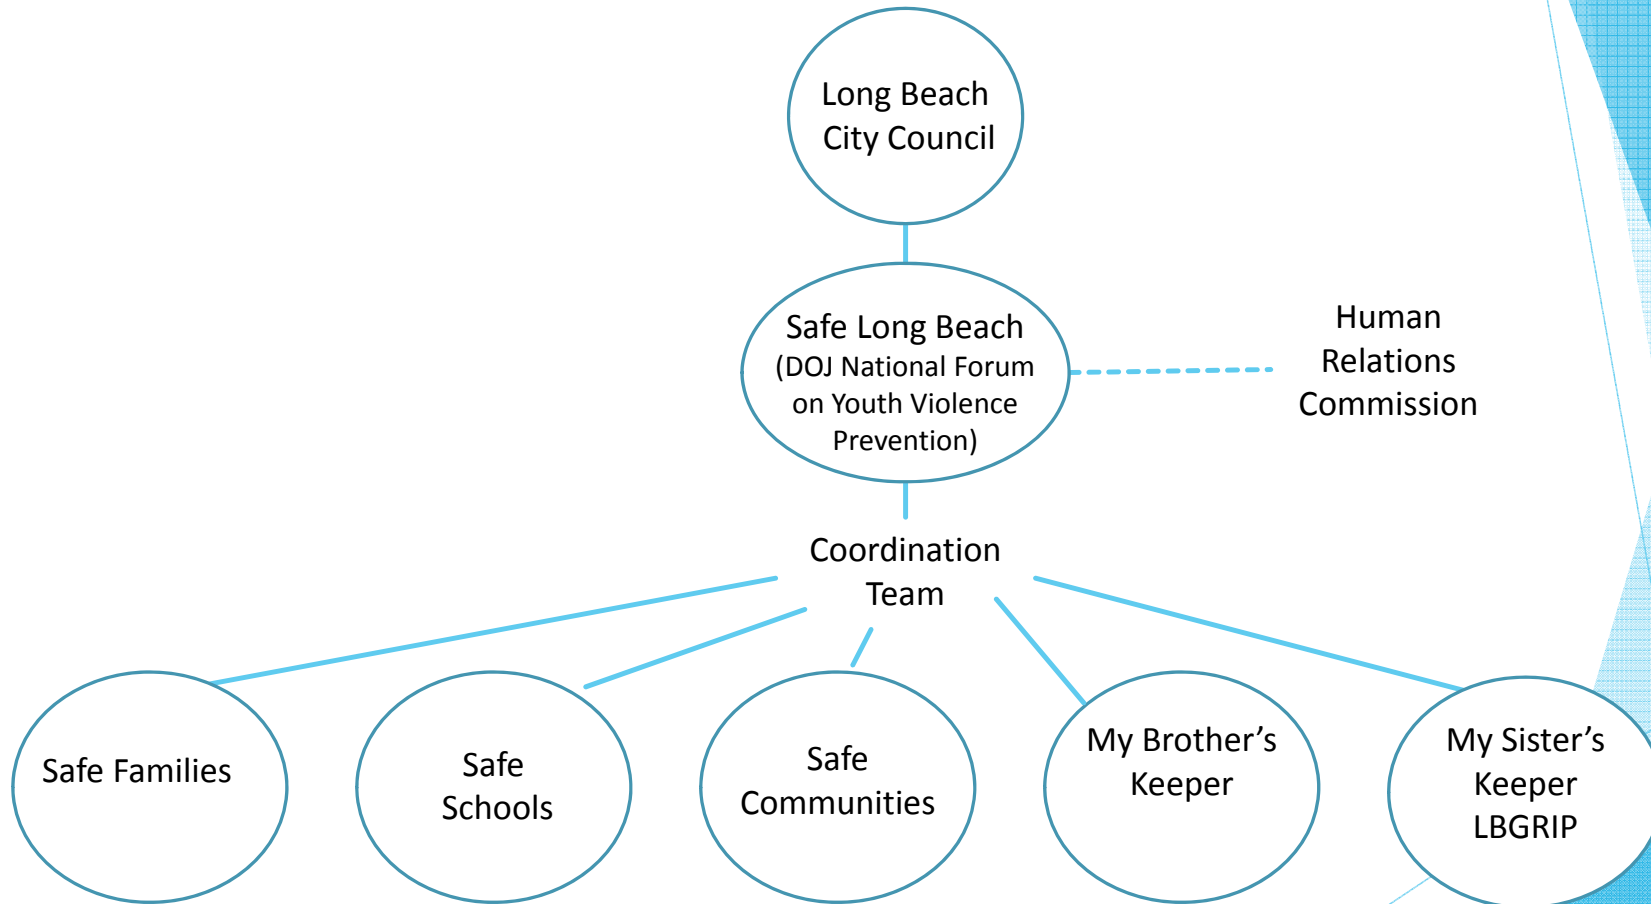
Long Beach City Council

Safe Long Beach (DOJ National Forum on Youth Violence Prevention)

Human Relations Commission

Coordination Team

Safe Families

Safe Schools

Safe Communities

My Brother's Keeper

My Sister's Keeper LBGRIP